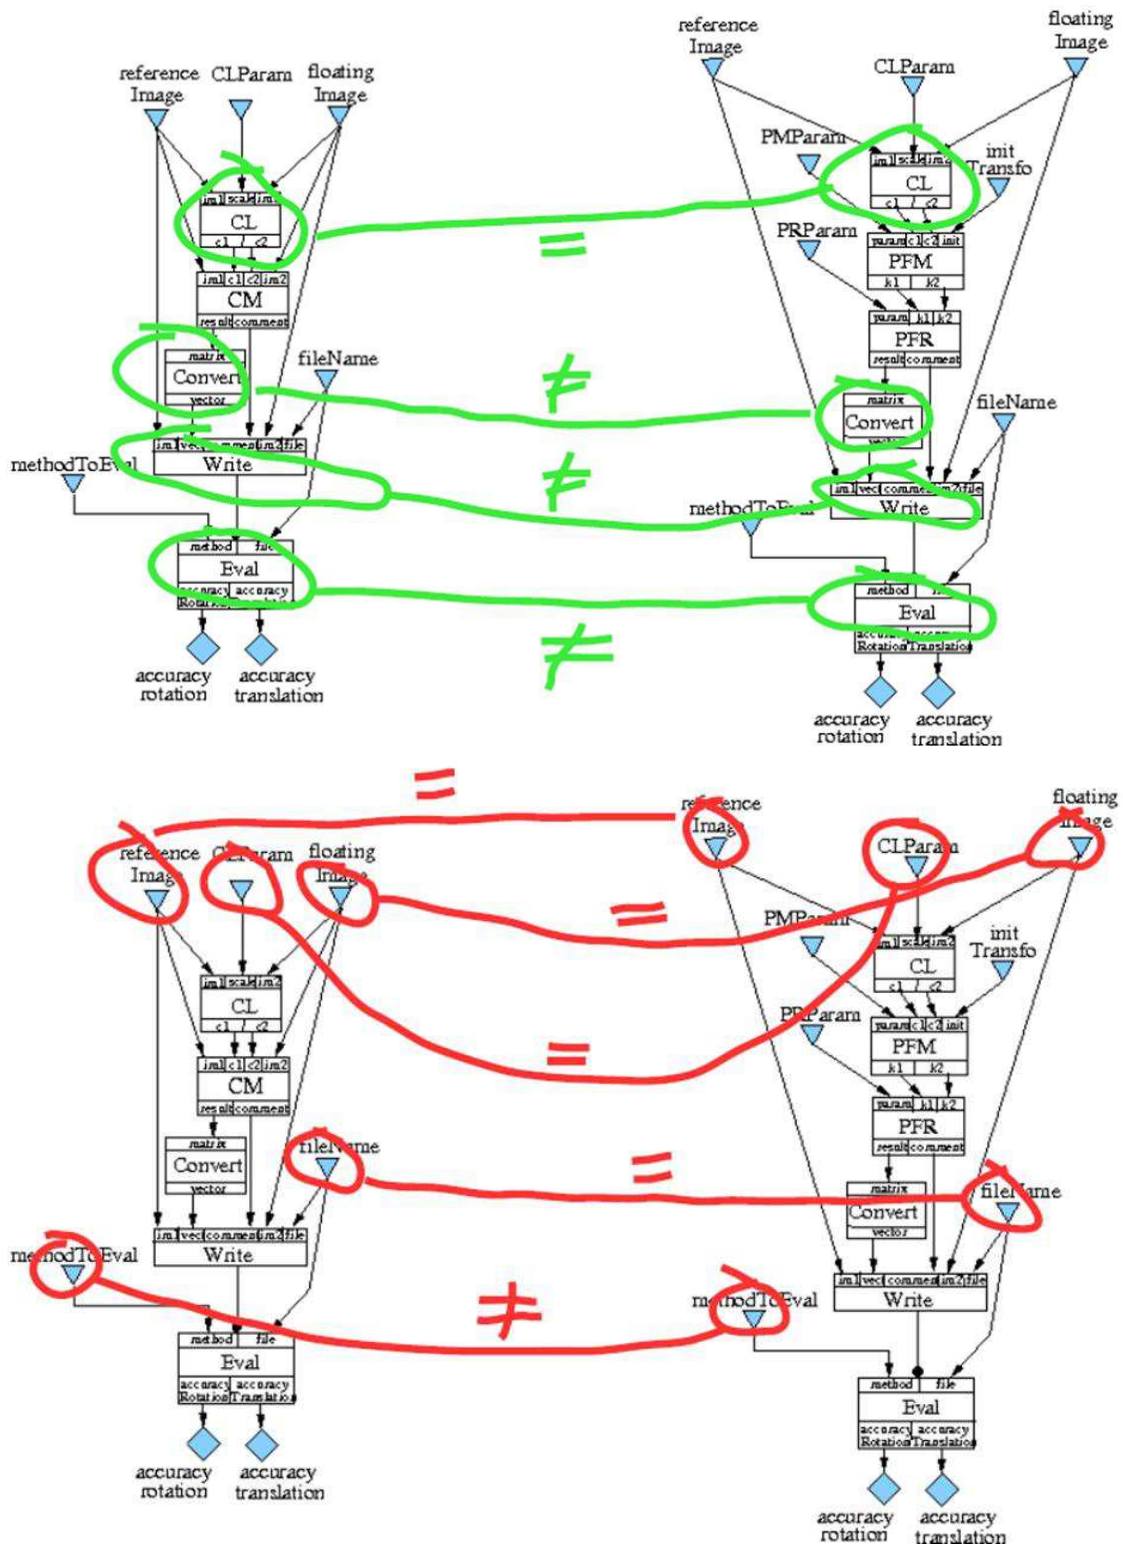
reference Image
CLParam
floating Image
im1 scale im2
CL
c1 / c2
im1 c1 c2 im2
CM
result comment
matrix
Convert
vector
fileName
im1 vec comment im2 file
Write
methodToEval
method file
Eval
accuracy Rotation accuracy Translation
accuracy rotation
accuracy translation

=
≠
≠
≠

reference Image
CLParam
floating Image
PMParam
init Transfo
im1 scale im2
CL
c1 / c2
PRParam
param c1 c2 init
PFM
k1 k2
param k1 k2
PFR
result comment
matrix
Convert
vector
fileName
im1 vec comment im2 file
Write
methodToEval
method file
Eval
accuracy Rotation accuracy Translation
accuracy rotation
accuracy translation

=
=
=
=
≠

reference Image
CLParam
floating Image
im1 scale im2
CL
c1 / c2
im1 c1 c2 im2
CM
result comment
matrix
Convert
vector
fileName
im1 vec comment im2 file
Write
methodToEval
method file
Eval
accuracy Rotation accuracy Translation
accuracy rotation
accuracy translation

reference Image
CLParam
floating Image
PMParam
init Transfo
im1 scale im2
CL
c1 / c2
PRParam
param c1 c2 init
PFM
k1 k2
param k1 k2
PFR
result comment
matrix
Convert
vector
fileName
im1 vec comment im2 file
Write
methodToEval
method file
Eval
accuracy Rotation accuracy Translation
accuracy rotation
accuracy translation